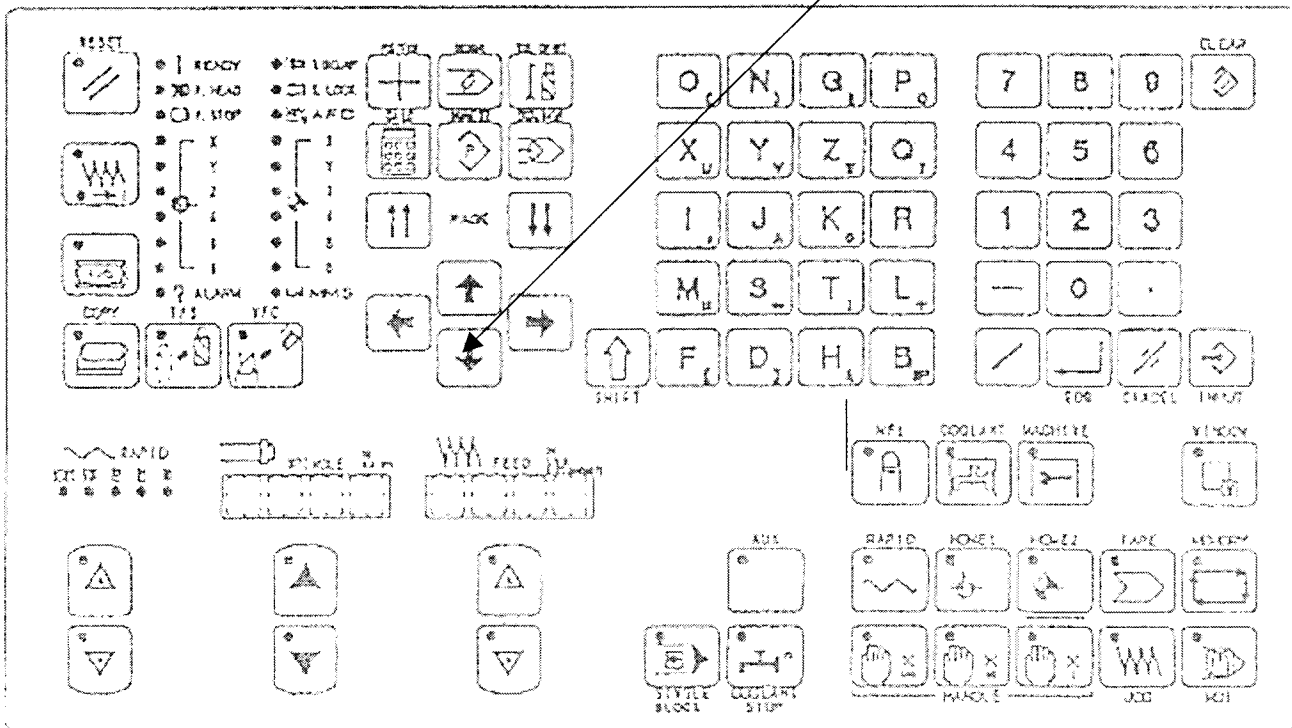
RESET

READY
ALARM

COPY

O N G P
X Y Z Q
I J K R
M S T L
F D H B

7 8 9
4 5 6
1 2 3
— 0 .

CLEAR

PAGE

SHIFT

EOB CANCEL INPUT

COOLANT

RAPID

SPINDLE

FEED

AUX

RAPID

TAPE

MEMORY

SINGLE BLOCK

COOLANT STOP

HANDLE

JOG